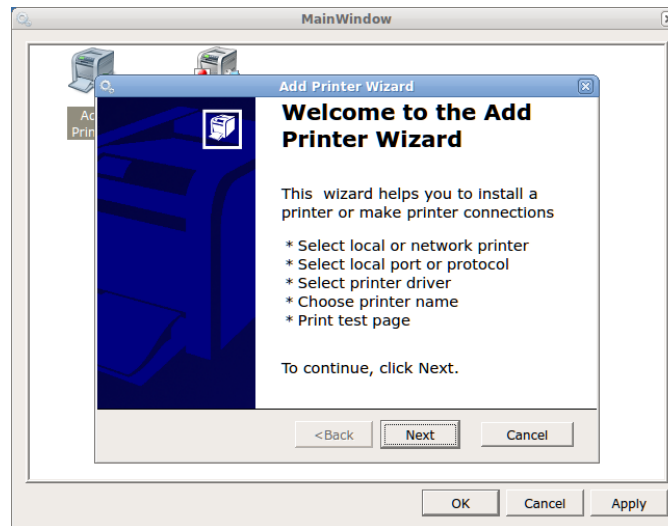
MainWindow

Ad
Prin

Add Printer Wizard

Welcome to the Add Printer Wizard

This  wizard helps you to install a printer or make printer connections

* Select local or network printer
* Select local port or protocol
* Select printer driver
* Choose printer name
* Print test page

To continue, click Next.

<Back Next Cancel

OK Cancel Apply